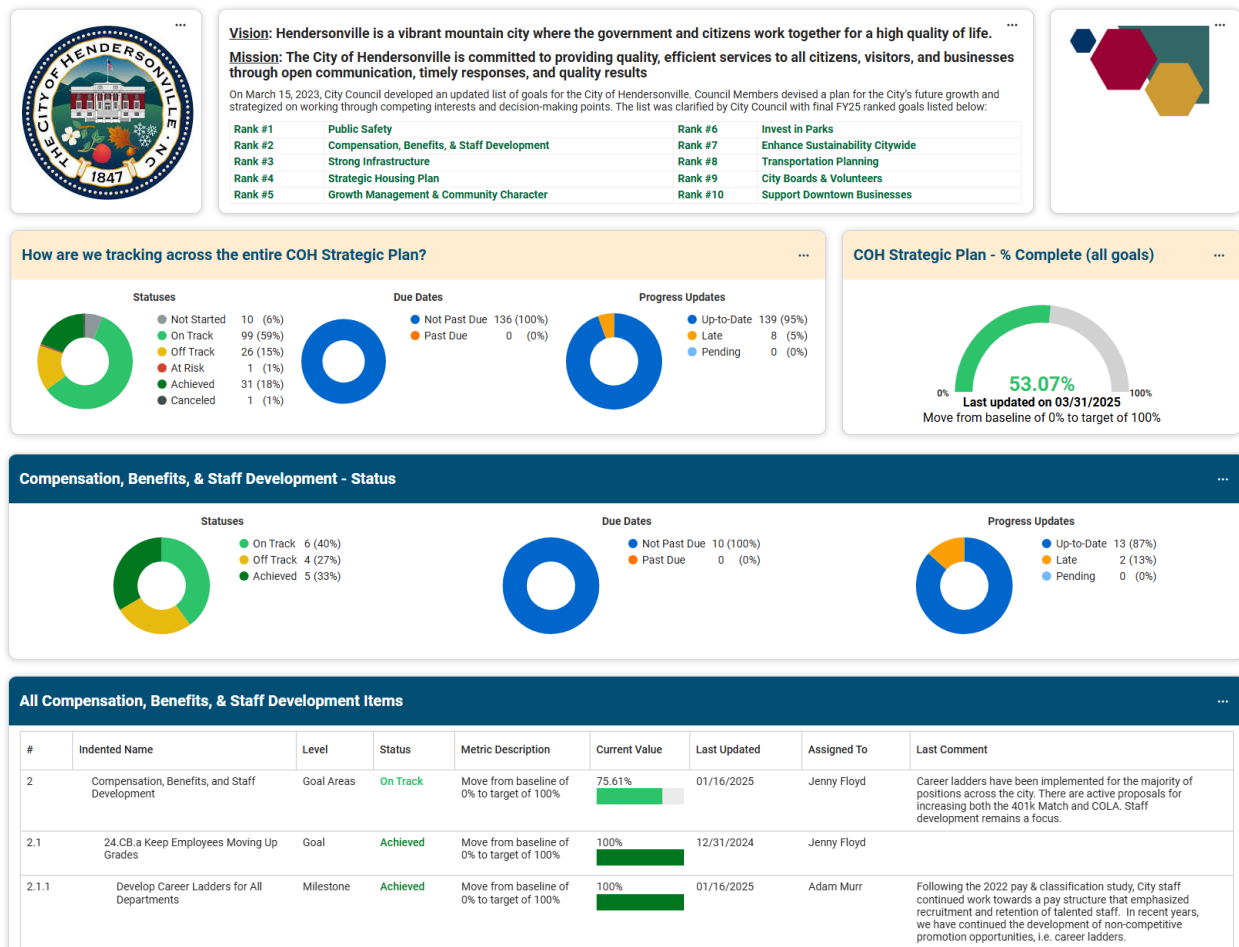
THE CITY OF HENDERSONVILLE N.C. 1847

Vision: Hendersonville is a vibrant mountain city where the government and citizens work together for a high quality of life.

Mission: The City of Hendersonville is committed to providing quality, efficient services to all citizens, visitors, and businesses through open communication, timely responses, and quality results

On March 15, 2023, City Council developed an updated list of goals for the City of Hendersonville. Council Members devised a plan for the City's future growth and strategized on working through competing interests and decision-making points. The list was clarified by City Council with final FY25 ranked goals listed below:

| | | | |
|---|---|---|---|
| Rank #1 | Public Safety | Rank #6 | Invest in Parks |
| Rank #2 | Compensation, Benefits, & Staff Development | Rank #7 | Enhance Sustainability Citywide |
| Rank #3 | Strong Infrastructure | Rank #8 | Transportation Planning |
| Rank #4 | Strategic Housing Plan | Rank #9 | City Boards & Volunteers |
| Rank #5 | Growth Management & Community Character | Rank #10 | Support Downtown Businesses |

How are we tracking across the entire COH Strategic Plan?

Statuses
Not Started 10 (6%)
On Track 99 (59%)
Off Track 26 (15%)
At Risk 1 (1%)
Achieved 31 (18%)
Canceled 1 (1%)

Due Dates
Not Past Due 136 (100%)
Past Due 0 (0%)

Progress Updates
Up-to-Date 139 (95%)
Late 8 (5%)
Pending 0 (0%)

COH Strategic Plan - % Complete (all goals)

0% 53.07% 100%
Last updated on 03/31/2025
Move from baseline of 0% to target of 100%

Compensation, Benefits, & Staff Development - Status

Statuses
On Track 6 (40%)
Off Track 4 (27%)
Achieved 5 (33%)

Due Dates
Not Past Due 10 (100%)
Past Due 0 (0%)

Progress Updates
Up-to-Date 13 (87%)
Late 2 (13%)
Pending 0 (0%)

All Compensation, Benefits, & Staff Development Items

| # | Indented Name | Level | Status | Metric Description | Current Value | Last Updated | Assigned To | Last Comment |
|---|---|---|---|---|---|---|---|---|
| 2 | Compensation, Benefits, and Staff Development | Goal Areas | On Track | Move from baseline of 0% to target of 100% | 75.61% | 01/16/2025 | Jenny Floyd | Career ladders have been implemented for the majority of positions across the city. There are active proposals for increasing both the 401k Match and COLA. Staff development remains a focus. |
| 2.1 | 24.CB.a Keep Employees Moving Up Grades | Goal | Achieved | Move from baseline of 0% to target of 100% | 100% | 12/31/2024 | Jenny Floyd | |
| 2.1.1 | Develop Career Ladders for All Departments | Milestone | Achieved | Move from baseline of 0% to target of 100% | 100% | 01/16/2025 | Adam Murr | Following the 2022 pay & classification study, City staff continued work towards a pay structure that emphasized recruitment and retention of talented staff. In recent years, we have continued the development of non-competitive promotion opportunities, i.e. career ladders. |